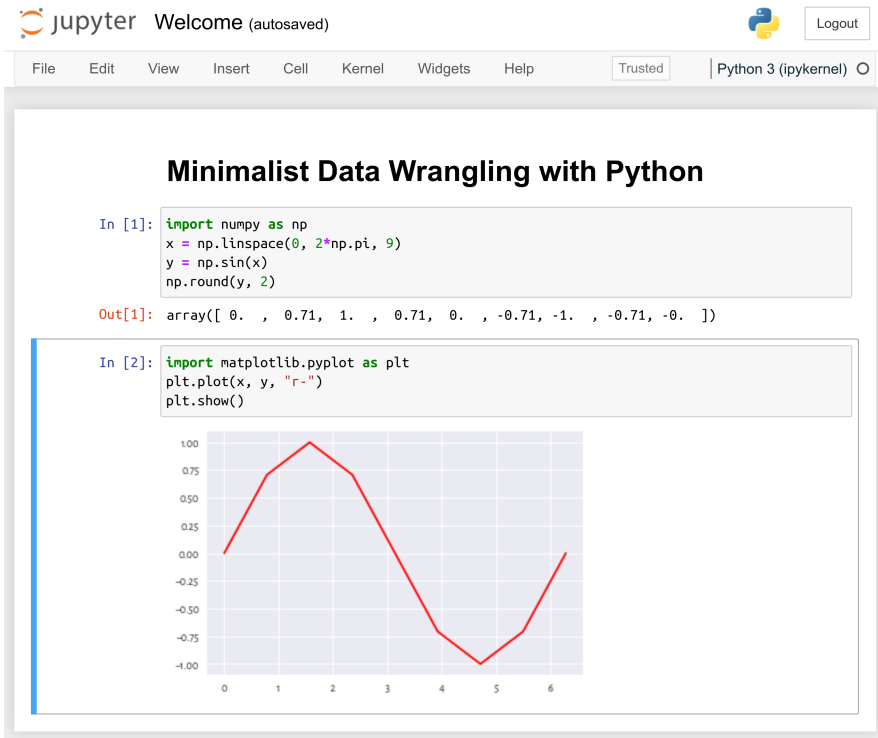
jupyter Welcome (autosaved)

Logout

File Edit View Insert Cell Kernel Widgets Help Trusted Python 3 (ipykernel)

Minimalist Data Wrangling with Python

In [1]: import numpy as np
x = np.linspace(0, 2*np.pi, 9)
y = np.sin(x)
np.round(y, 2)

Out[1]: array([ 0.  , 0.71,  1.  , 0.71,  0.  , -0.71, -1.  , -0.71, -0.  ])

In [2]: import matplotlib.pyplot as plt
plt.plot(x, y, "r-")
plt.show()

1.00
0.75
0.50
0.25
0.00
−0.25
−0.50
−0.75
−1.00
0 1 2 3 4 5 6